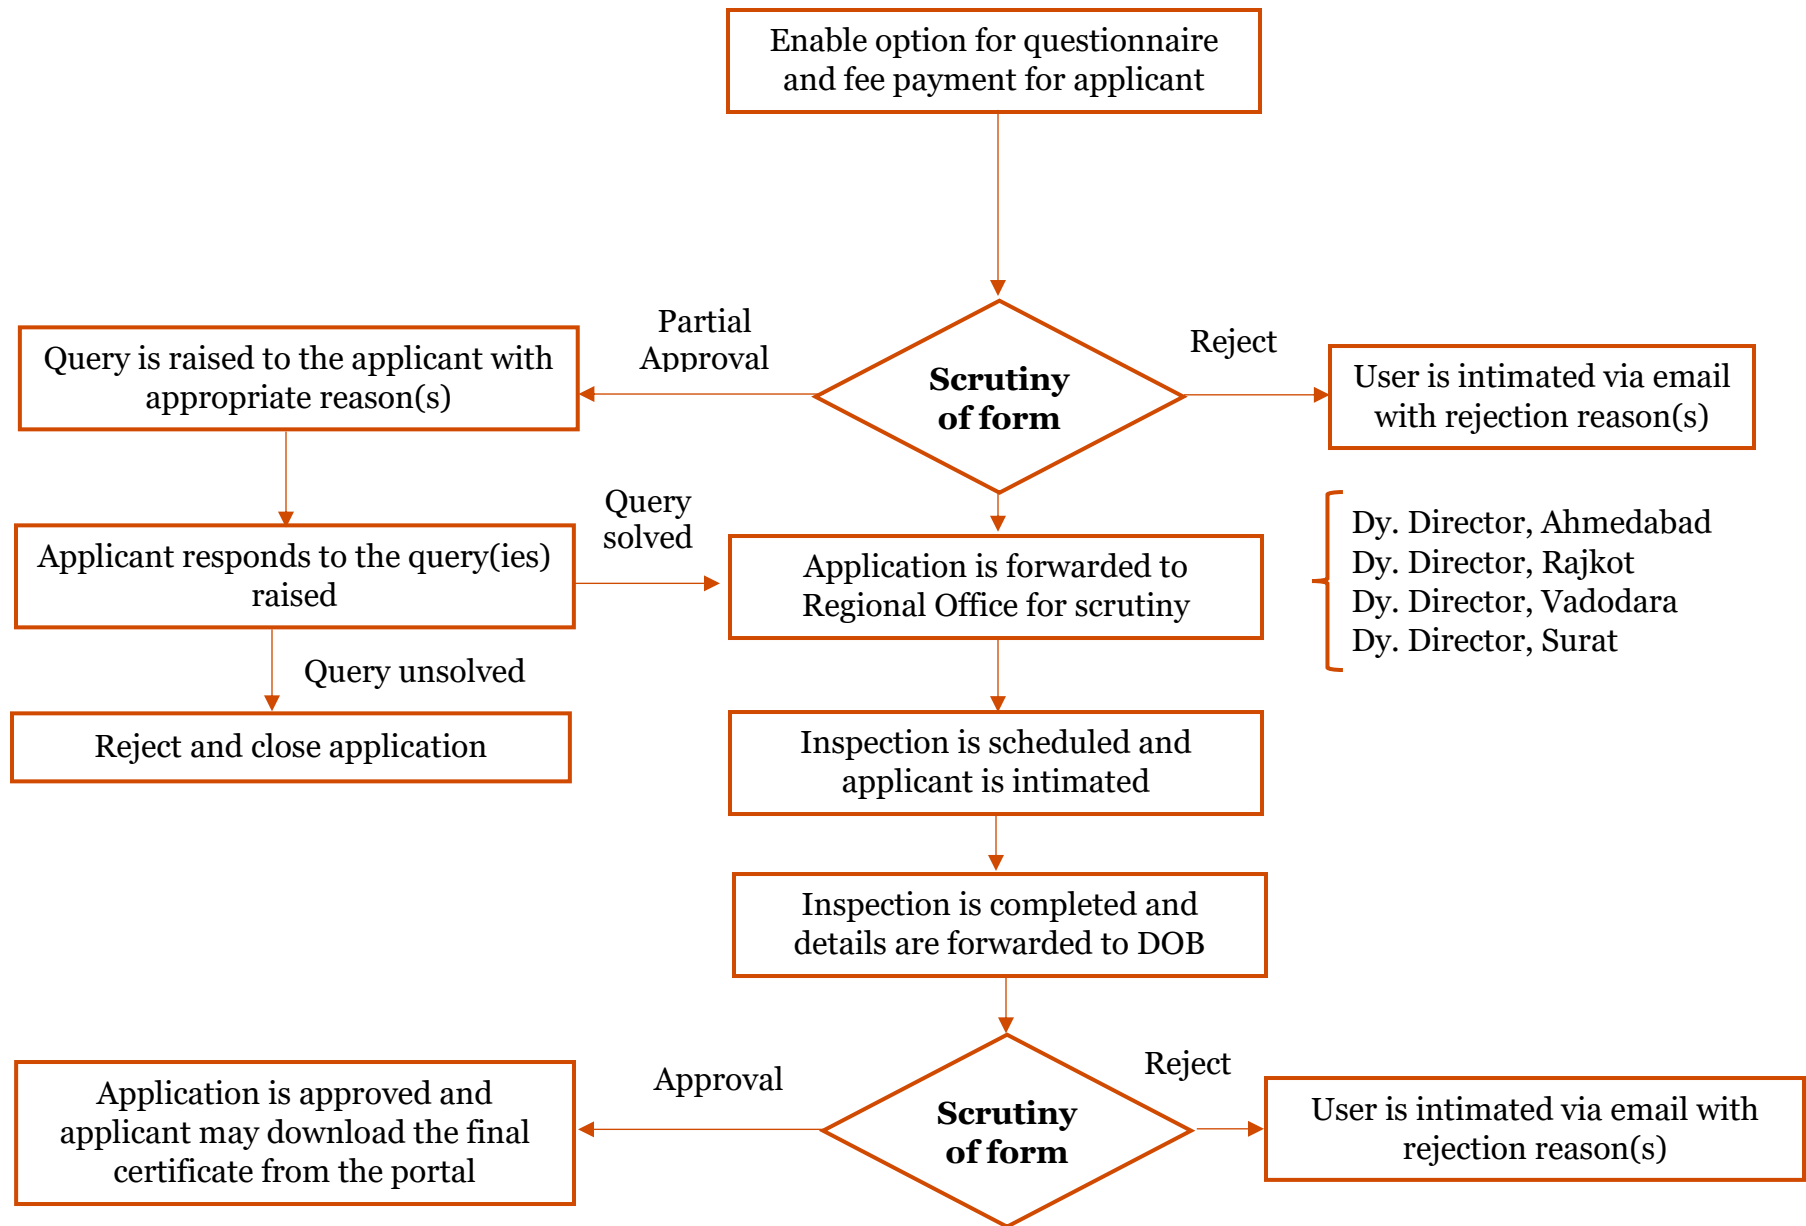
Enable option for questionnaire and fee payment for applicant

Partial Approval

Query is raised to the applicant with appropriate reason(s)

Scrutiny of form

Reject

User is intimated via email with rejection reason(s)

Query solved

Applicant responds to the query(ies) raised

Application is forwarded to Regional Office for scrutiny

Dy. Director, Ahmedabad
Dy. Director, Rajkot
Dy. Director, Vadodara
Dy. Director, Surat

Query unsolved

Reject and close application

Inspection is scheduled and applicant is intimated

Inspection is completed and details are forwarded to DOB

Approval

Application is approved and applicant may download the final certificate from the portal

Scrutiny of form

Reject

User is intimated via email with rejection reason(s)